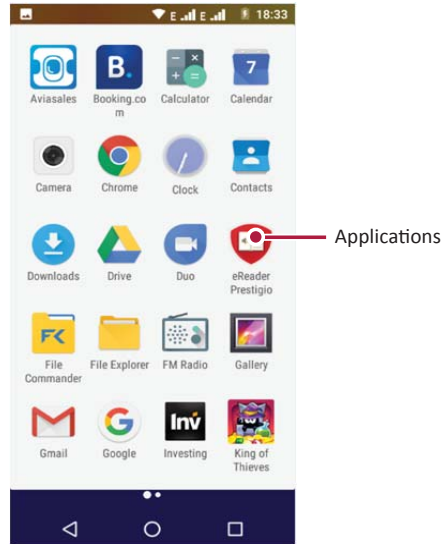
E E 18:33

B.
7

Aviasales
Booking.com
Calculator
Calendar

Camera
Chrome
Clock
Contacts

Downloads
Drive
Duo
eReader Prestigio

Applications

FK

File Commander
File Explorer
FM Radio
Gallery

G
Inv

Gmail
Google
Investing
King of Thieves